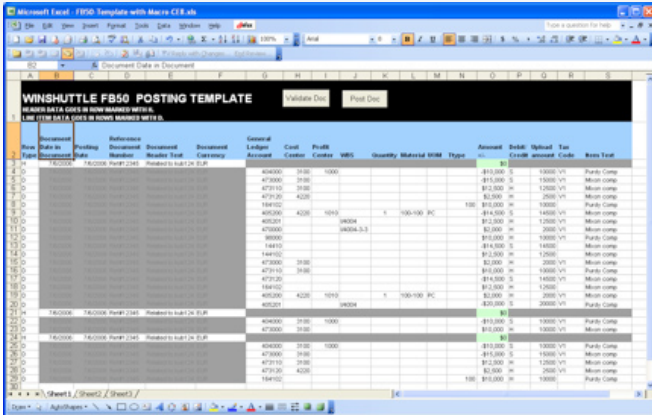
Microsoft Excel - FB50 Template with Macro CE8.xls

File Edit View Insert Format Tools Data Window Help

Type a question for help

Arial

B2 Document Date in Document

WINSHUTTLE FB50 POSTING TEMPLATE

HEADER DATA GOES IN ROW MARKED WITH H.
LINE ITEM DATA GOES IN ROWS MARKED WITH D.

Validate Doc

Post Doc

| Row Type | Document Date in Document | Posting Date | Reference Document Number | Document Header Text | Document Currency | General Ledger Account | Cost Center | Profit Center | WBS | Quantity | Material | UOM | Type | Amount +/- | Debit/Credit | Upload amount | Tax Code | Item Text |
|---|---|---|---|---|---|---|---|---|---|---|---|---|---|---|---|---|---|---|
| H | 7/6/2006 | 7/6/2006 | Ref#12345 | Related to Inv#124 | EUR | | | | | | | | | $0 | | | | |
| D | | | | | | 404000 | 3100 | 1000 | | | | | | -$10,000 | S | 10000 | V1 | Purdy Comp |
| D | | | | | | 473000 | 3100 | | | | | | | -$15,000 | S | 15000 | V1 | Moon comp |
| D | | | | | | 473110 | 3100 | | | | | | | $12,500 | H | 12500 | V1 | Moon comp |
| D | | | | | | 473120 | 4220 | | | | | | | $2,500 | H | 2500 | V1 | Moon comp |
| D | | | | | | 184102 | | | | | | | 100 | $10,000 | H | 10000 | V1 | Moon comp |
| D | | | | | | 405200 | 4220 | 1010 | | 1 | 100-100 | PC | | -$14,500 | S | 14500 | V1 | Moon comp |
| D | | | | | | 405201 | | | I/4004 | | | | | $12,500 | H | 12500 | V1 | Moon comp |
| D | | | | | | 470000 | | | I/4004-3-3 | | | | | $2,000 | H | 2000 | V1 | Moon comp |
| D | | | | | | 96000 | | | | | | | | $10,000 | H | 10000 | V1 | Purdy Comp |
| D | | | | | | 14410 | | | | | | | | -$14,500 | S | 14500 | V1 | Moon comp |
| D | | | | | | 144102 | | | | | | | | $12,500 | H | 12500 | | Moon comp |
| D | | | | | | 473000 | 3100 | | | | | | | $2,000 | H | 2000 | V1 | Moon comp |
| D | | | | | | 473110 | 3100 | | | | | | | $10,000 | H | 10000 | V1 | Moon comp |
| D | | | | | | 473120 | | | | | | | | -$14,500 | S | 14500 | V1 | Moon comp |
| D | | | | | | 184102 | | | | | | | | $12,500 | H | 12500 | | Moon comp |
| D | | | | | | 405200 | 4220 | 1010 | | 1 | 100-100 | PC | | $2,000 | H | 2000 | V1 | Moon comp |
| D | | | | | | 405201 | | | I/4004 | | | | | -$20,000 | S | 20000 | V1 | Moon comp |
| H | 7/6/2006 | 7/6/2006 | Ref#12345 | Related to Inv#124 | EUR | | | | | | | | | $0 | | | | |
| D | | | | | | 404000 | 3100 | 1000 | | | | | | -$10,000 | S | 10000 | V1 | Purdy Comp |
| D | | | | | | 473000 | 3100 | | | | | | | $10,000 | H | 10000 | V1 | Purdy Comp |
| H | 7/6/2006 | 7/6/2006 | Ref#12345 | Related to Inv#124 | EUR | | | | | | | | | $0 | | | | |
| D | | | | | | 404000 | 3100 | 1000 | | | | | | -$10,000 | S | 10000 | V1 | Purdy Comp |
| D | | | | | | 473000 | 3100 | | | | | | | -$15,000 | S | 15000 | V1 | Moon comp |
| D | | | | | | 473110 | 3100 | | | | | | | $12,500 | H | 12500 | V1 | Moon comp |
| D | | | | | | 473120 | 4220 | | | | | | | $2,500 | H | 2500 | V1 | Moon comp |
| D | | | | | | 184102 | | | | | | | 100 | $10,000 | H | 10000 | V1 | Moon comp |

Sheet1 / Sheet2 / Sheet3

Draw AutoShapes